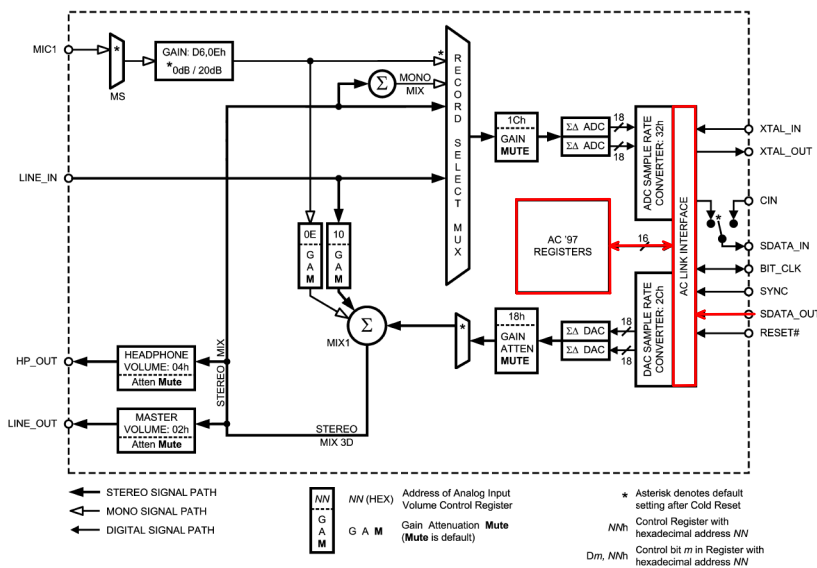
MIC1
*
MS
GAIN: D6,0Eh
*0dB / 20dB
*
RECORD SELECT MUX
MONO MIX
$\Sigma$
1Ch
GAIN MUTE
$\Sigma\Delta$ ADC
$\Sigma\Delta$ ADC
18
18
ADC SAMPLE RATE CONVERTER: 32h
AC LINK INTERFACE
XTAL_IN
XTAL_OUT
CIN
*
SDATA_IN
BIT_CLK
SYNC
SDATA_OUT
RESET#
LINE_IN
0E
G A M
10
G A M
AC '97 REGISTERS
16
DAC SAMPLE RATE CONVERTER: 2Ch
18h
GAIN ATTEN MUTE
$\Sigma\Delta$ DAC
$\Sigma\Delta$ DAC
18
18
*
$\Sigma$
MIX1
HP_OUT
HEADPHONE VOLUME: 04h
Atten Mute
STEREO MIX
LINE_OUT
MASTER VOLUME: 02h
Atten Mute
STEREO MIX 3D

STEREO SIGNAL PATH
MONO SIGNAL PATH
DIGITAL SIGNAL PATH
NN
G A M
NN (HEX) Address of Analog Input Volume Control Register
G A M Gain Attenuation Mute (Mute is default)
* Asterisk denotes default setting after Cold Reset
NNh Control Register with hexadecimal address NN
Dm, NNh Control bit m in Register with hexadecimal address NN